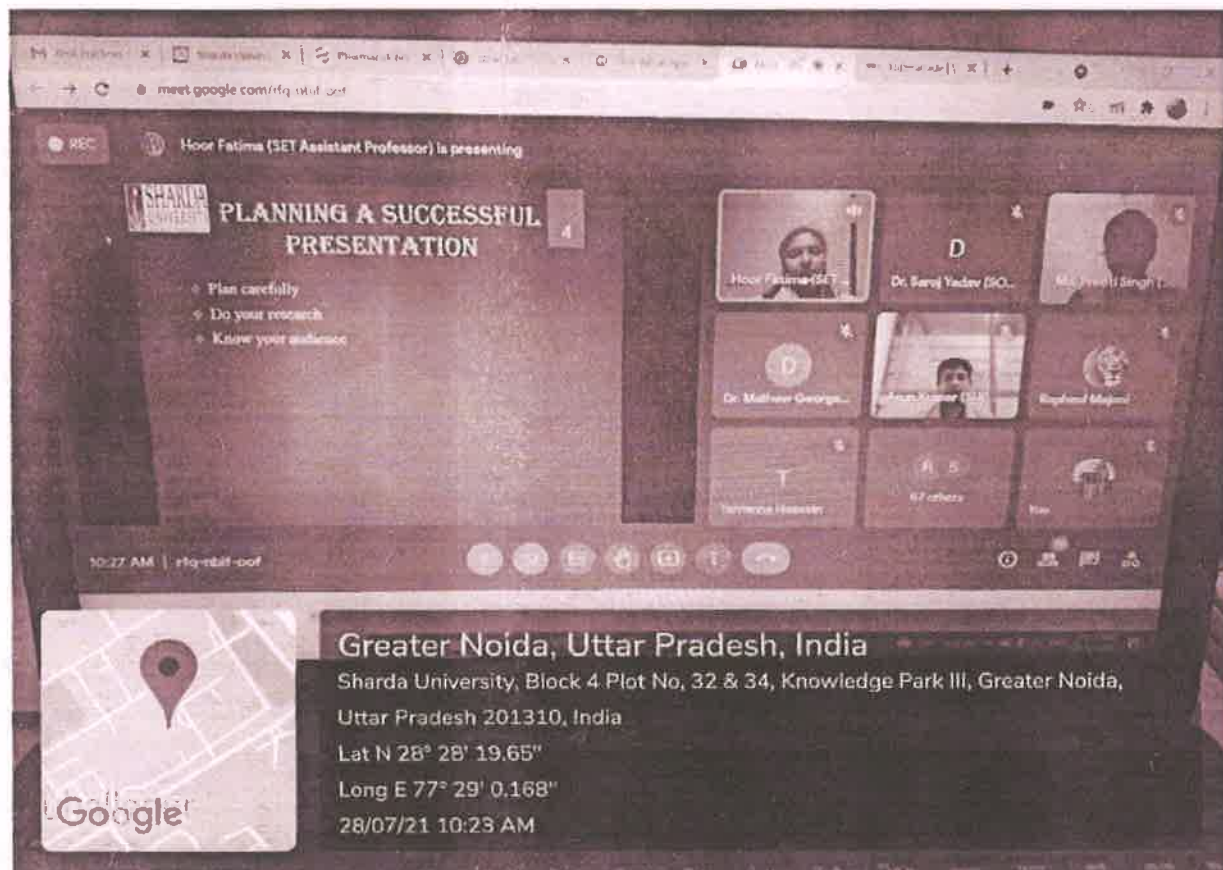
meet.google.com/rfq-nbif-oof

REC

Hoor Fatima (SET Assistant Professor) is presenting

SHARDA UNIVERSITY

PLANNING A SUCCESSFUL PRESENTATION

4

Plan carefully

Do your research

Know your audience

Hoor Fatima (SET...

D

Dr. Saroj Yadav (SO...

Ms. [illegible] Singh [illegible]

D

Dr. Mathew George...

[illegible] Kumar (SH...

Raphael Majeed

T

Tanveena Hussain

R S

67 others

Ria

10:27 AM | rfq-nbif-oof

Greater Noida, Uttar Pradesh, India

Sharda University, Block 4 Plot No, 32 & 34, Knowledge Park III, Greater Noida, Uttar Pradesh 201310, India

Lat N 28° 28' 19.65"

Long E 77° 29' 0.168"

28/07/21 10:23 AM

Google